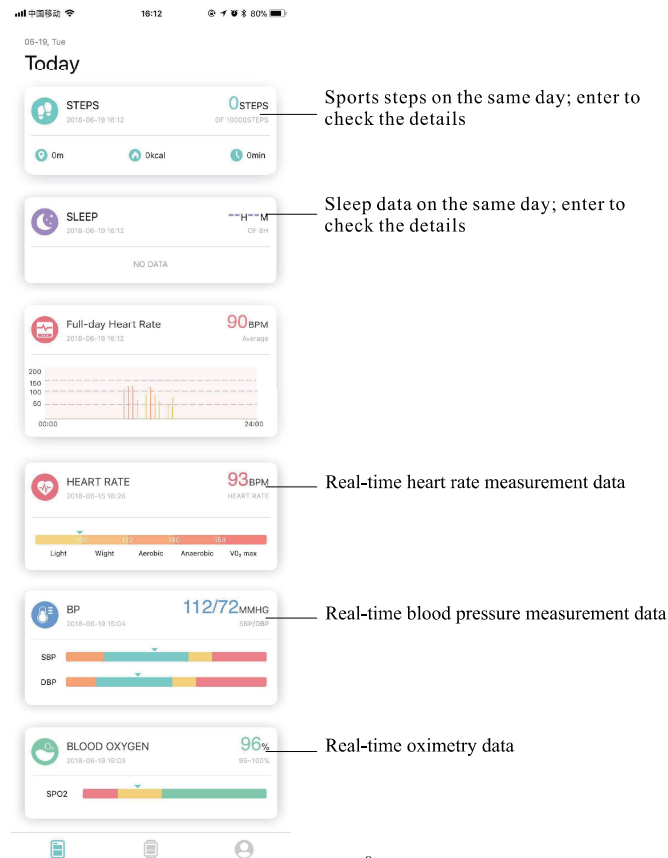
中国移动 16:12 80%

06-19, Tue

Today

STEPS
2018-06-19 16:12
0STEPS
OF 10000STEPS

0m 0kcal 0min

Sports steps on the same day; enter to check the details

SLEEP
2018-06-19 16:12
--H--M
OF 8H

NO DATA

Sleep data on the same day; enter to check the details

Full-day Heart Rate
2018-06-19 16:12
90BPM
Average

200
150
100
50
00:00
24:00

HEART RATE
2018-06-15 18:26
93BPM
HEART RATE

Real-time heart rate measurement data

95 123 140 158
Light Wight Aerobic Anaerobic $VO_2$ max

BP
2018-06-19 15:04
112/72MMHG
SBP/DBP

Real-time blood pressure measurement data

SBP
DBP

BLOOD OXYGEN
2018-06-19 16:03
96%
95~100%

Real-time oximetry data

SPO2